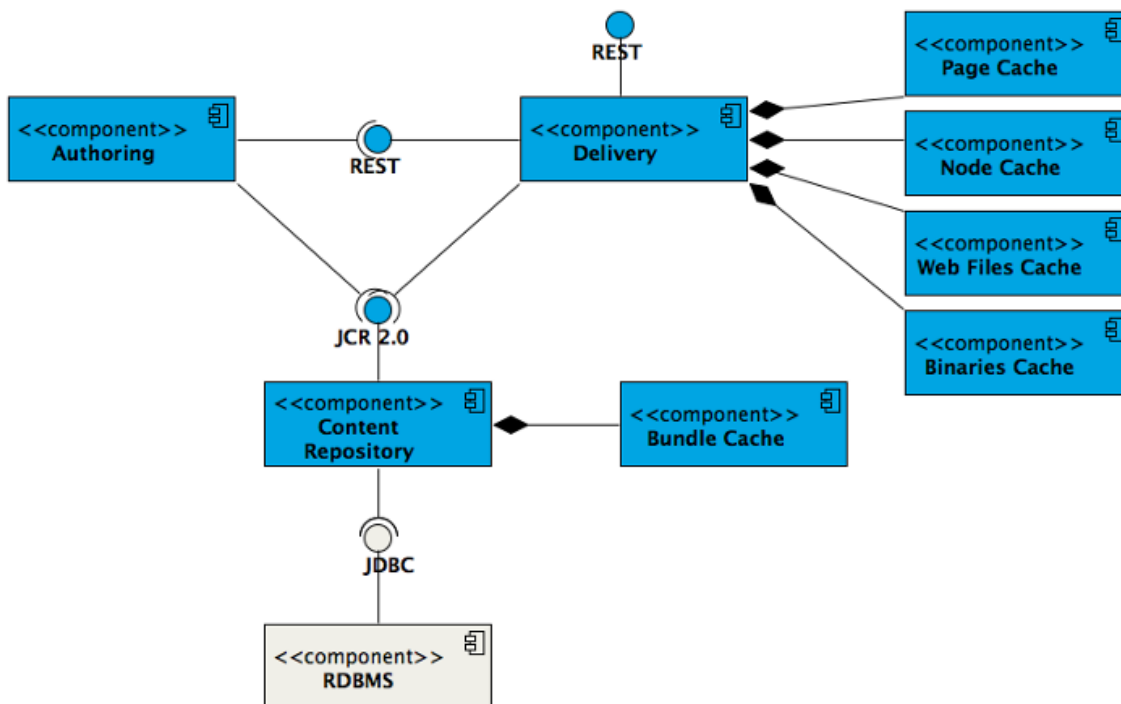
REST

<<component>>
Page Cache

<<component>>
Authoring

REST

<<component>>
Delivery

<<component>>
Node Cache

<<component>>
Web Files Cache

<<component>>
Binaries Cache

JCR 2.0

<<component>>
Content Repository

<<component>>
Bundle Cache

JDBC

<<component>>
RDBMS